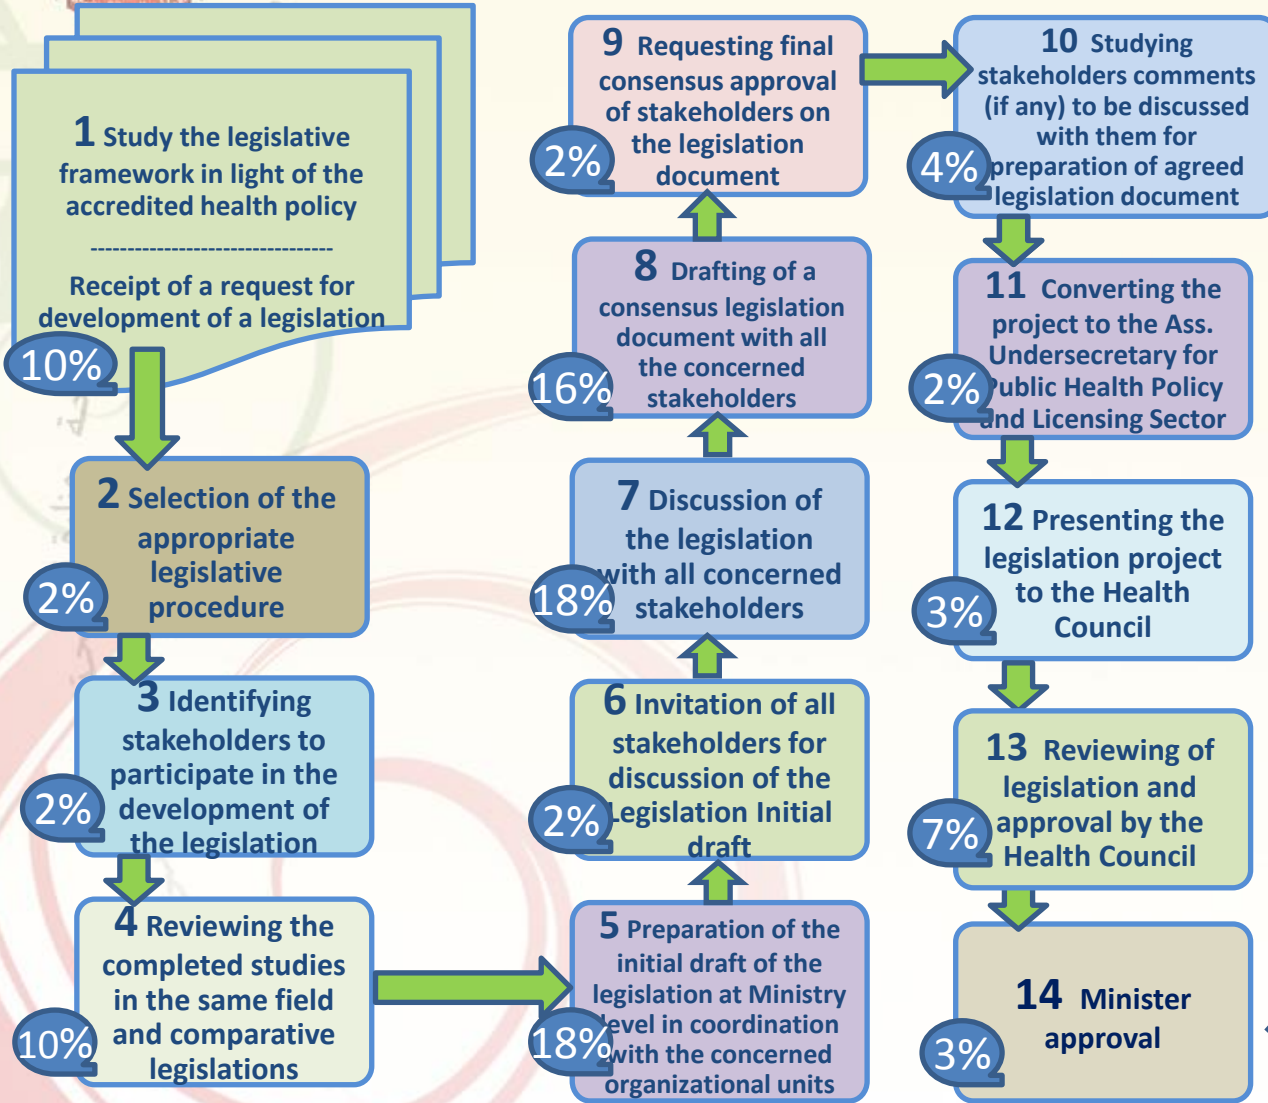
1 Study the legislative framework in light of the accredited health policy

--------------------------------

Receipt of a request for development of a legislation

10%

2 Selection of the appropriate legislative procedure

2%

3 Identifying stakeholders to participate in the development of the legislation

2%

4 Reviewing the completed studies in the same field and comparative legislations

10%

5 Preparation of the initial draft of the legislation at Ministry level in coordination with the concerned organizational units

18%

6 Invitation of all stakeholders for discussion of the Legislation Initial draft

2%

7 Discussion of the legislation with all concerned stakeholders

18%

8 Drafting of a consensus legislation document with all the concerned stakeholders

16%

9 Requesting final consensus approval of stakeholders on the legislation document

2%

10 Studying stakeholders comments (if any) to be discussed with them for preparation of agreed legislation document

4%

11 Converting the project to the Ass. Undersecretary for Public Health Policy and Licensing Sector

2%

12 Presenting the legislation project to the Health Council

3%

13 Reviewing of legislation and approval by the Health Council

7%

14 Minister approval

3%